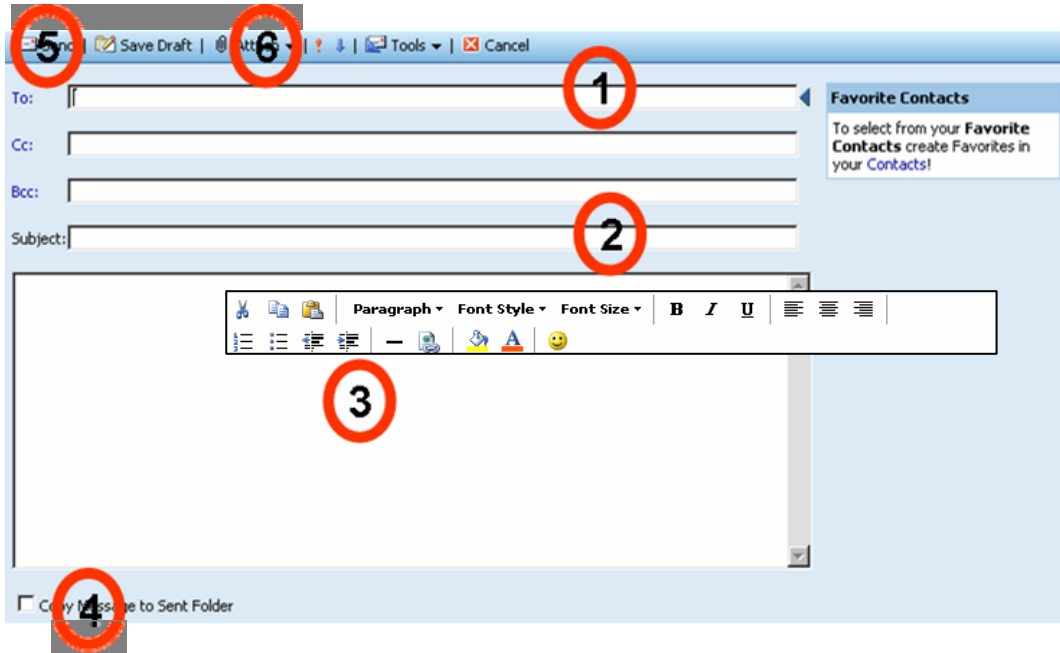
5 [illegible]nd | Save Draft | Att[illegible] 6 | ! ↓ | Tools | Cancel

1

To:

Favorite Contacts

To select from your **Favorite Contacts** create Favorites in your Contacts!

Cc:

Bcc:

Subject:

2

Paragraph Font Style Font Size B I U

3

C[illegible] 4 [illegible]e to Sent Folder